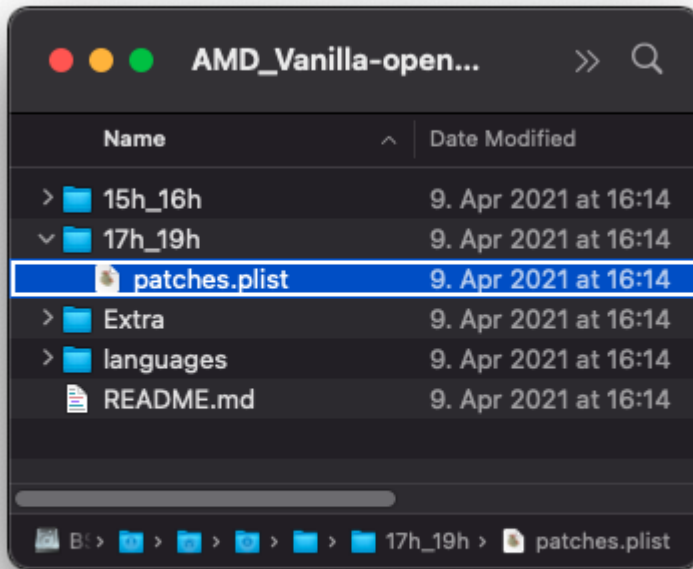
AMD_Vanilla-open...

| Name | Date Modified |
|---|---|
| 15h_16h | 9. Apr 2021 at 16:14 |
| 17h_19h | 9. Apr 2021 at 16:14 |
| patches.plist | 9. Apr 2021 at 16:14 |
| Extra | 9. Apr 2021 at 16:14 |
| languages | 9. Apr 2021 at 16:14 |
| README.md | 9. Apr 2021 at 16:14 |

BS > > > > > 17h_19h > patches.plist